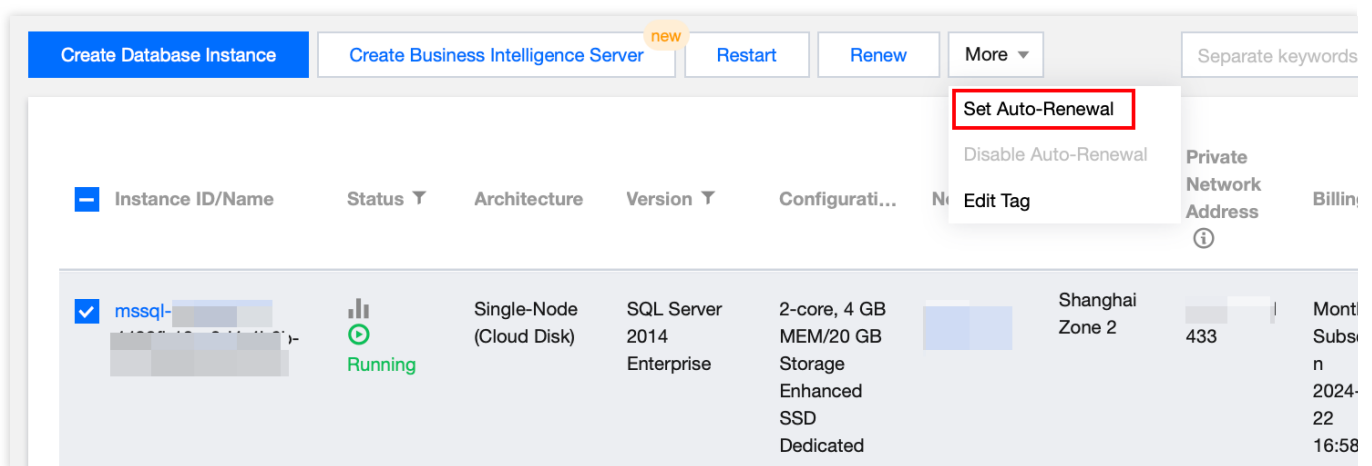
Create Database Instance | Create Business Intelligence Server new | Restart | Renew | More ▾ | Separate keywords

Set Auto-Renewal
Disable Auto-Renewal
Edit Tag

| Instance ID/Name | Status | Architecture | Version | Configurati... | N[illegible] | | Private Network Address | Billing |
|---|---|---|---|---|---|---|---|---|
| mssql-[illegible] | Running | Single-Node (Cloud Disk) | SQL Server 2014 Enterprise | 2-core, 4 GB MEM/20 GB Storage Enhanced SSD Dedicated | | Shanghai Zone 2 | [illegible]433 | Month Subsc n 2024- 22 16:58 |